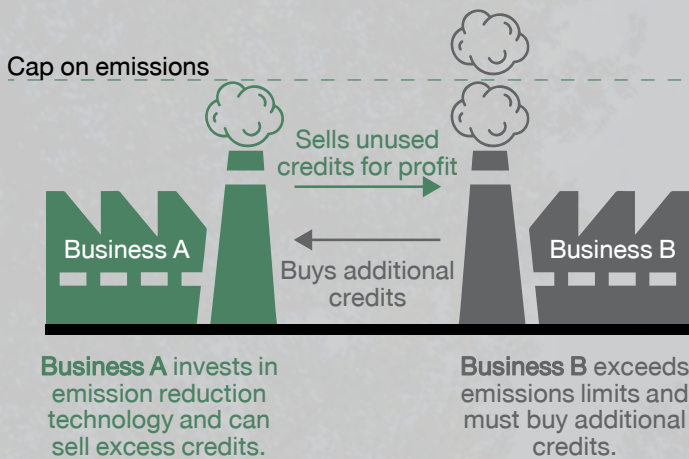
Cap on emissions

Sells unused credits for profit

Business A

Buys additional credits

Business B

Business A invests in emission reduction technology and can sell excess credits.

Business B exceeds emissions limits and must buy additional credits.